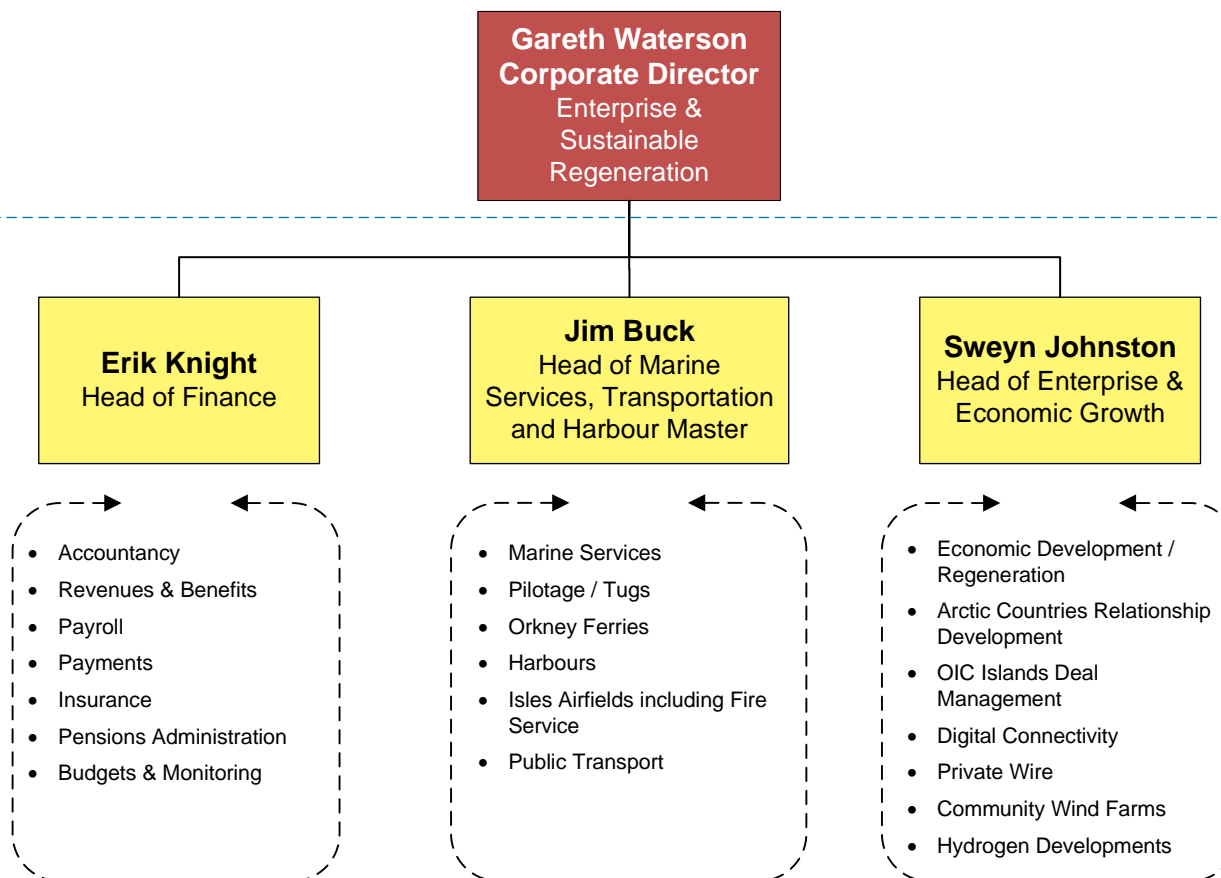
Gareth Waterson
Corporate Director
Enterprise & Sustainable Regeneration

Erik Knight
Head of Finance

Jim Buck
Head of Marine Services, Transportation and Harbour Master

Sweyn Johnston
Head of Enterprise & Economic Growth

- Accountancy
- Revenues & Benefits
- Payroll
- Payments
- Insurance
- Pensions Administration
- Budgets & Monitoring

- Marine Services
- Pilotage / Tugs
- Orkney Ferries
- Harbours
- Isles Airfields including Fire Service
- Public Transport

- Economic Development / Regeneration
- Arctic Countries Relationship Development
- OIC Islands Deal Management
- Digital Connectivity
- Private Wire
- Community Wind Farms
- Hydrogen Developments